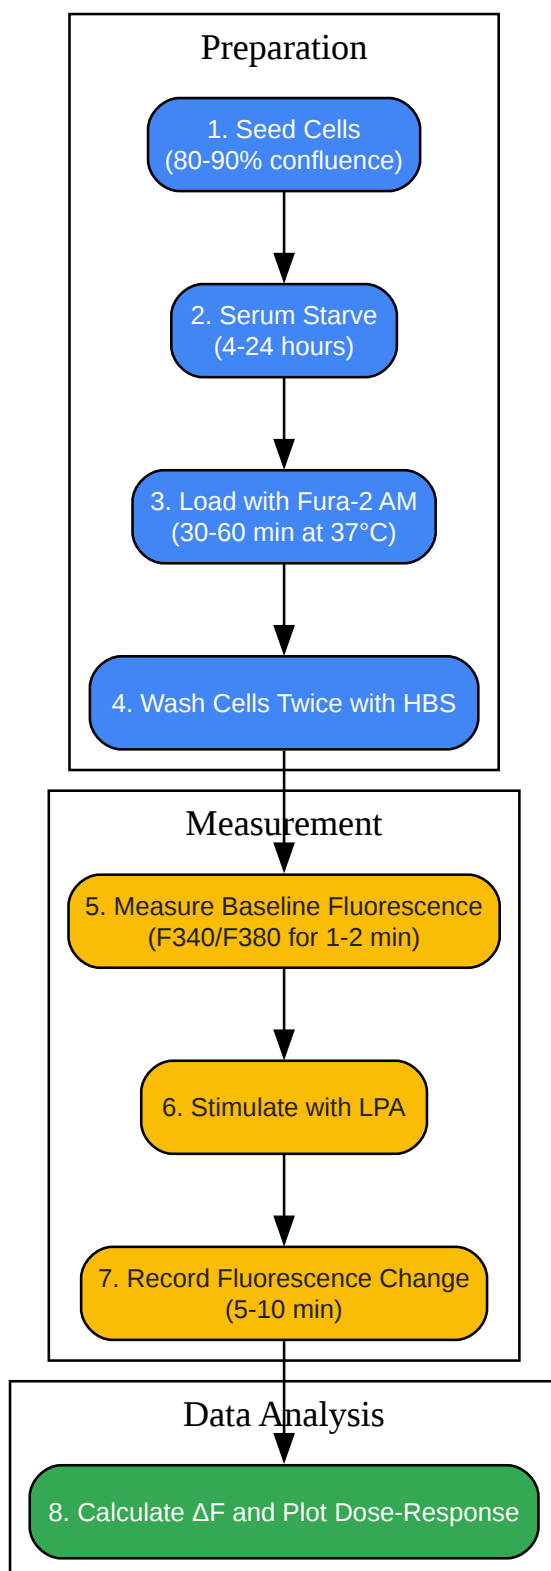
Preparation

1. Seed Cells
(80-90% confluence)

2. Serum Starve
(4-24 hours)

3. Load with Fura-2 AM
(30-60 min at 37°C)

4. Wash Cells Twice with HBS

Measurement

5. Measure Baseline Fluorescence
(F340/F380 for 1-2 min)

6. Stimulate with LPA

7. Record Fluorescence Change
(5-10 min)

Data Analysis

8. Calculate ΔF and Plot Dose-Response